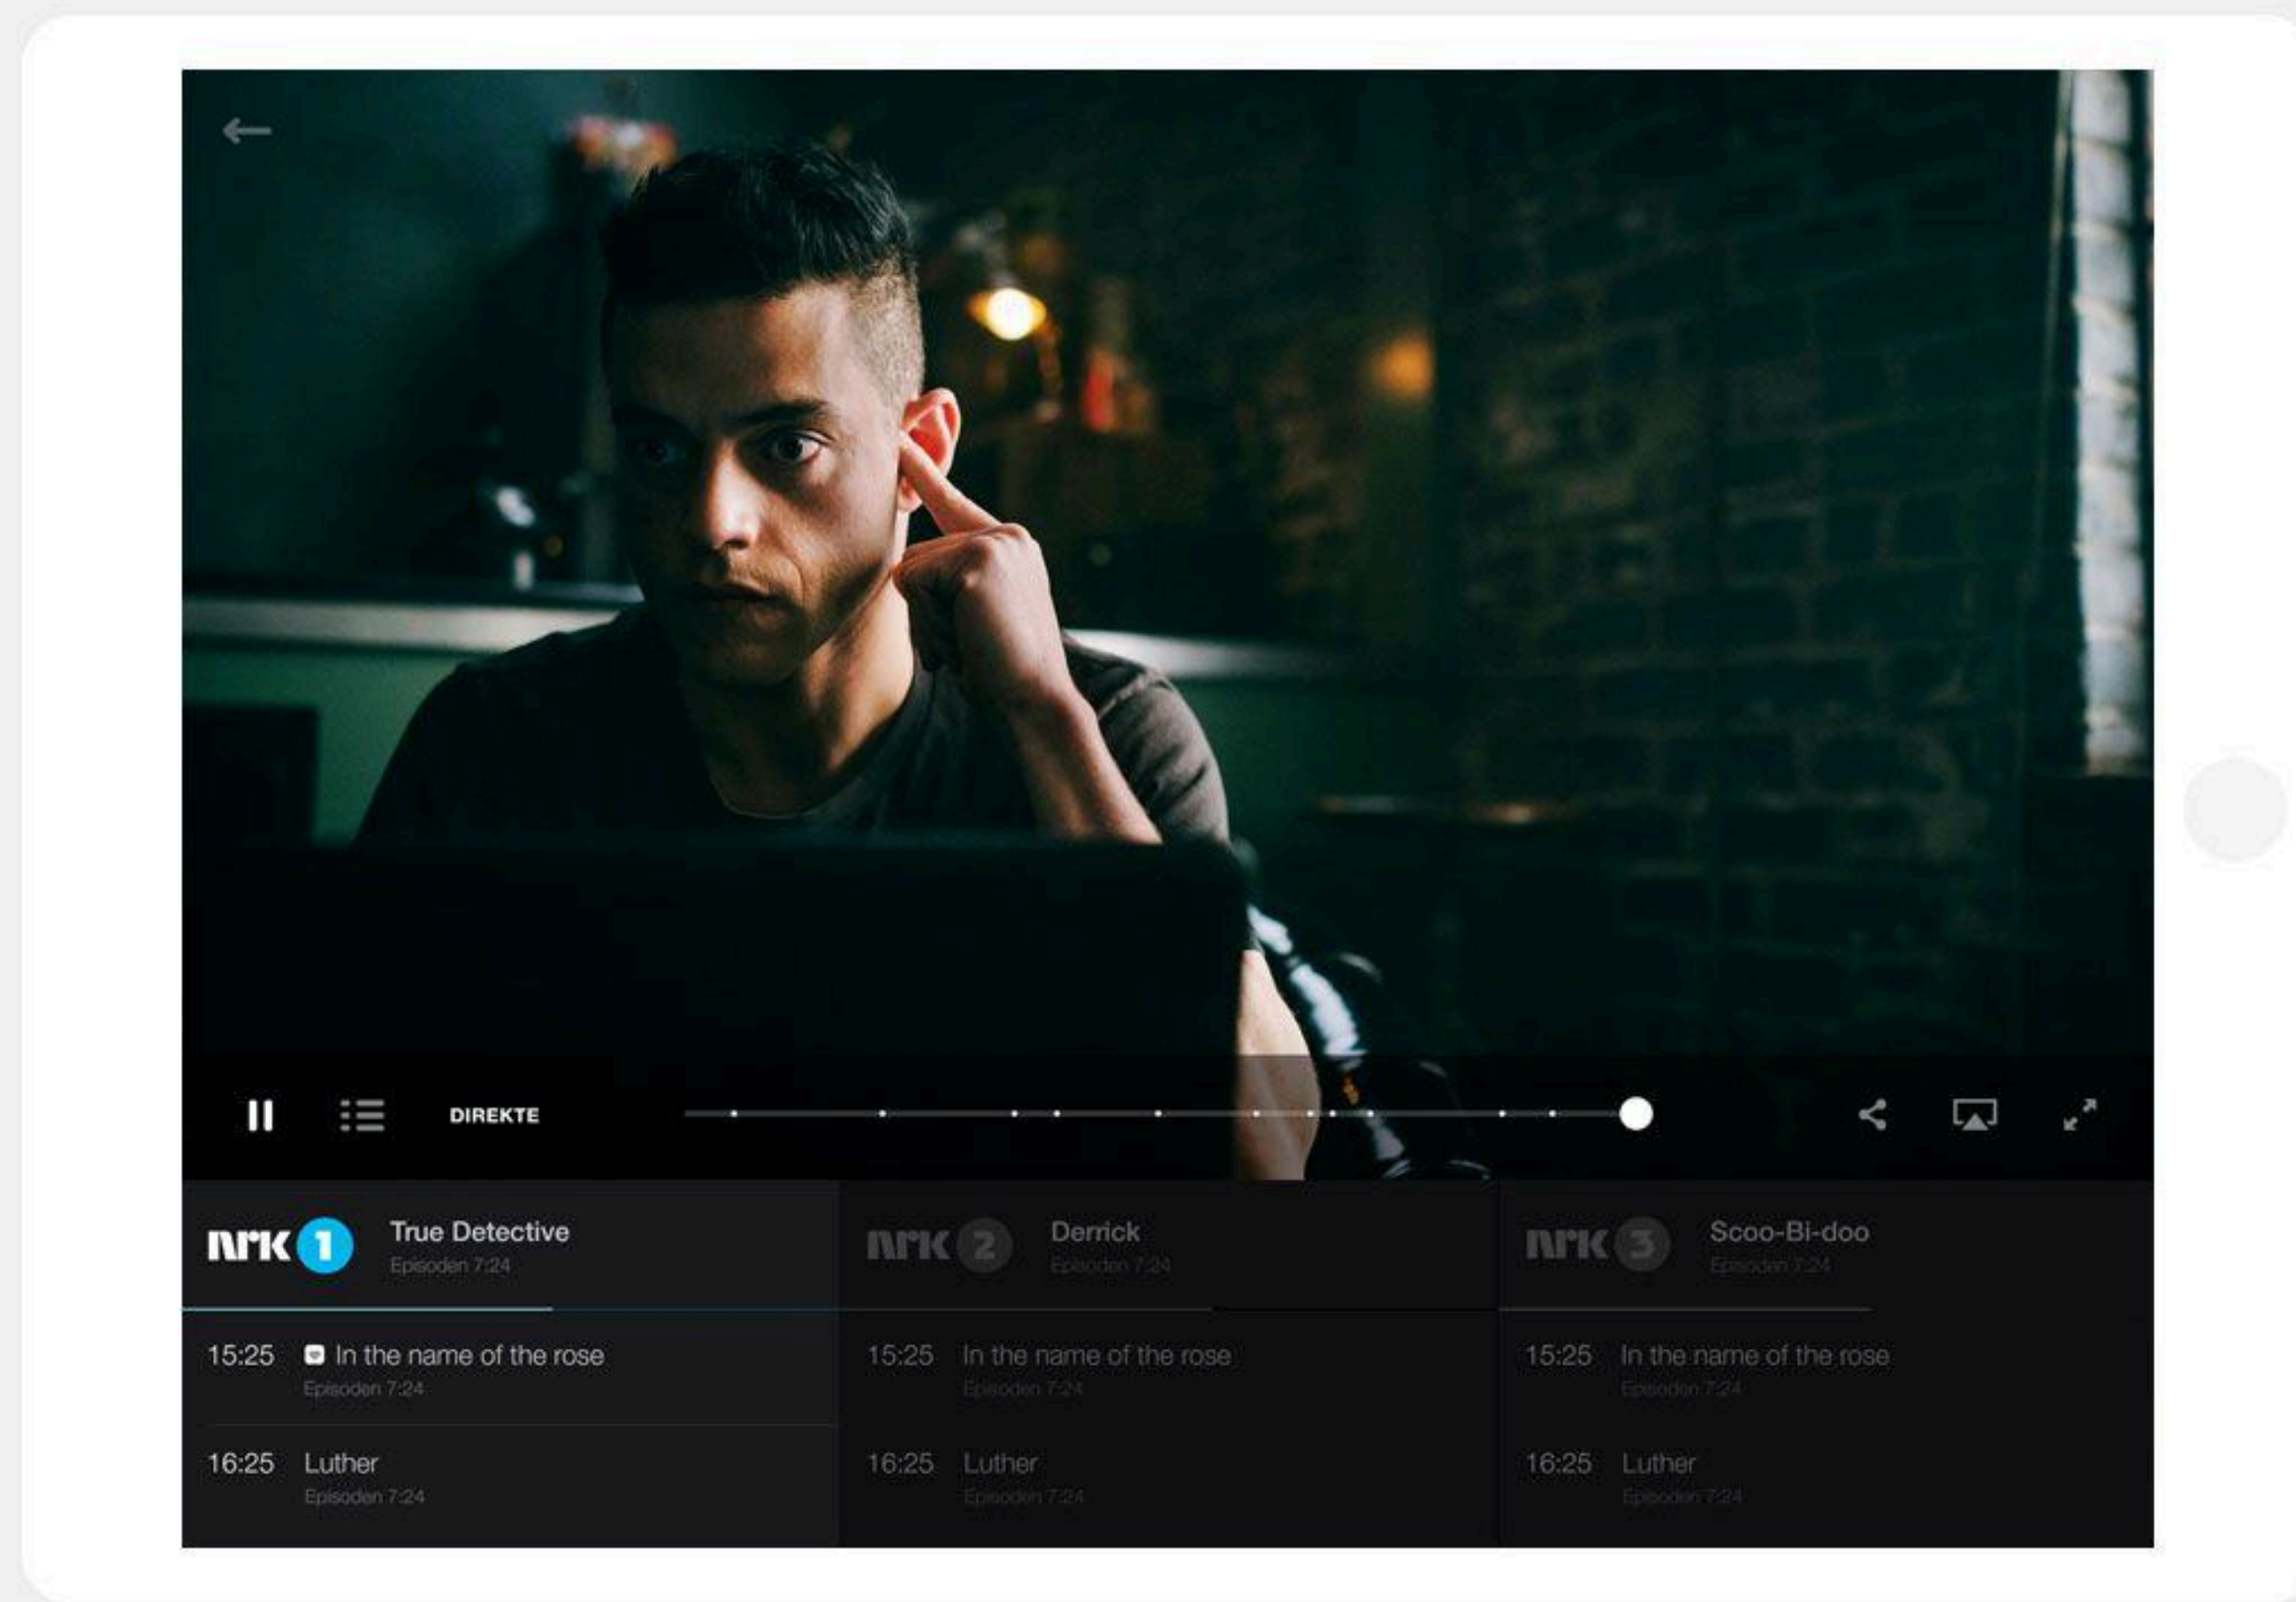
DIREKTE

nrk 1 True Detective
Episoden 7:24

nrk 2 Derrick
Episoden 7:24

nrk 3 Scoo-Bi-doo
Episoden 7:24

15:25 In the name of the rose
Episoden 7:24

16:25 Luther
Episoden 7:24

15:25 In the name of the rose
Episoden 7:24

16:25 Luther
Episoden 7:24

15:25 In the name of the rose
Episoden 7:24

16:25 Luther
Episoden 7:24